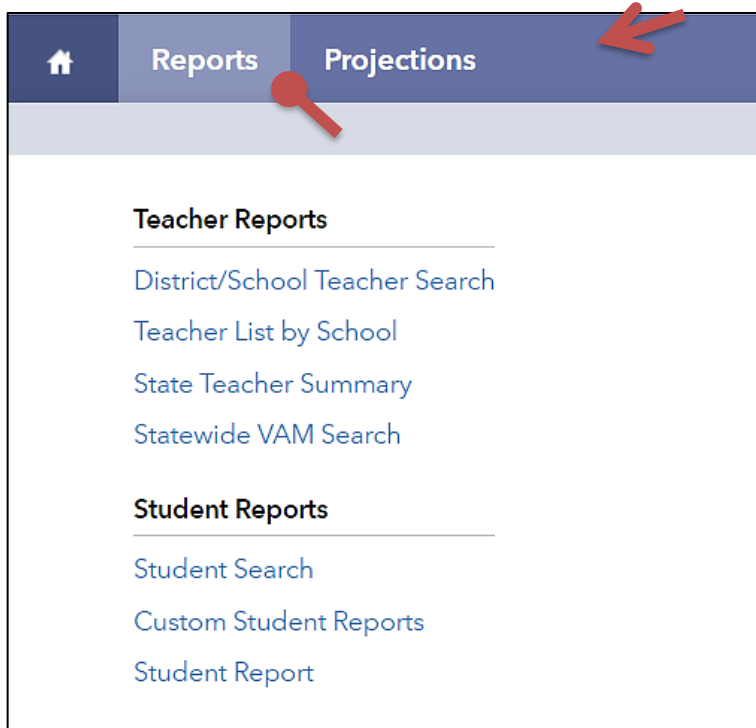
Reports Projections

Teacher Reports

District/School Teacher Search

Teacher List by School

State Teacher Summary

Statewide VAM Search

Student Reports

Student Search

Custom Student Reports

Student Report